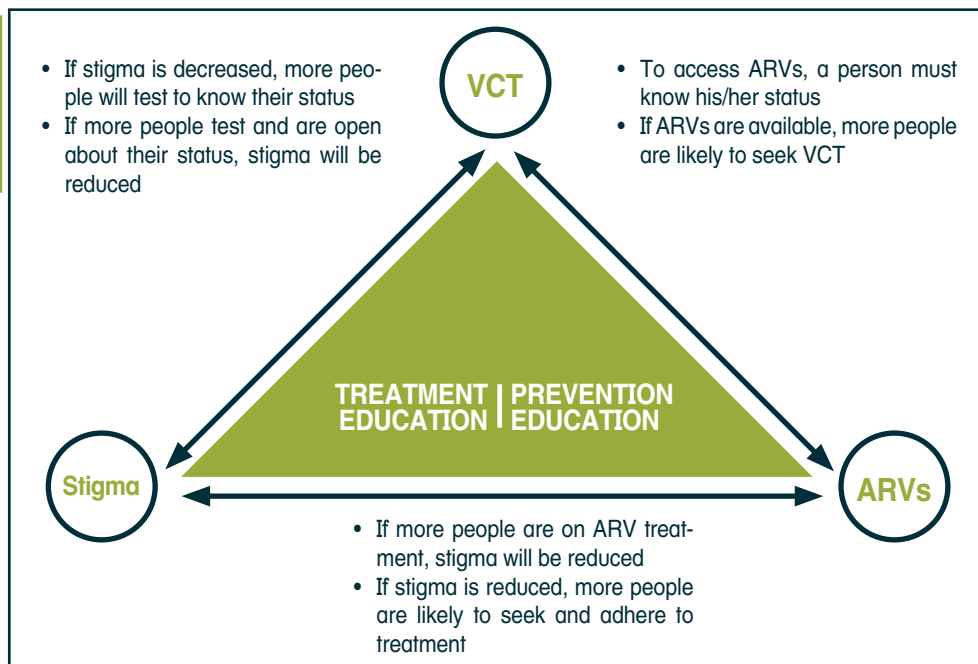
• If stigma is decreased, more people will test to know their status
• If more people test and are open about their status, stigma will be reduced

VCT

• To access ARVs, a person must know his/her status
• If ARVs are available, more people are likely to seek VCT

TREATMENT EDUCATION | PREVENTION EDUCATION

Stigma

ARVs

• If more people are on ARV treatment, stigma will be reduced
• If stigma is reduced, more people are likely to seek and adhere to treatment